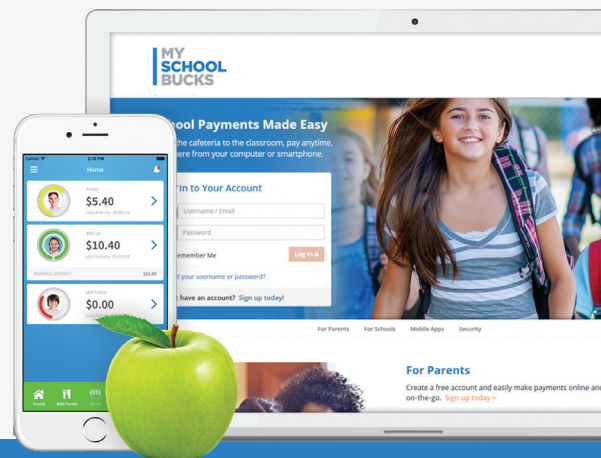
MY SCHOOL BUCKS

chool Payments Made Easy

the cafeteria to the classroom, pay anytime, here from your computer or smartphone.

In to Your Account

Username / Email

Password

emember Me

Log In

t your username or password?

t have an account? Sign up today!

For Parents For Schools Mobile Apps Security

For Parents

Create a free account and easily make payments online and on-the-go. Sign up today >

Carrier 2:15 PM

Home

$5.40

Last Activity: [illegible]

$10.40

Last Activity: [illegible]

PENDING DEPOSIT $10.00

$0.00

Last Activity: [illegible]

Home Add Funds